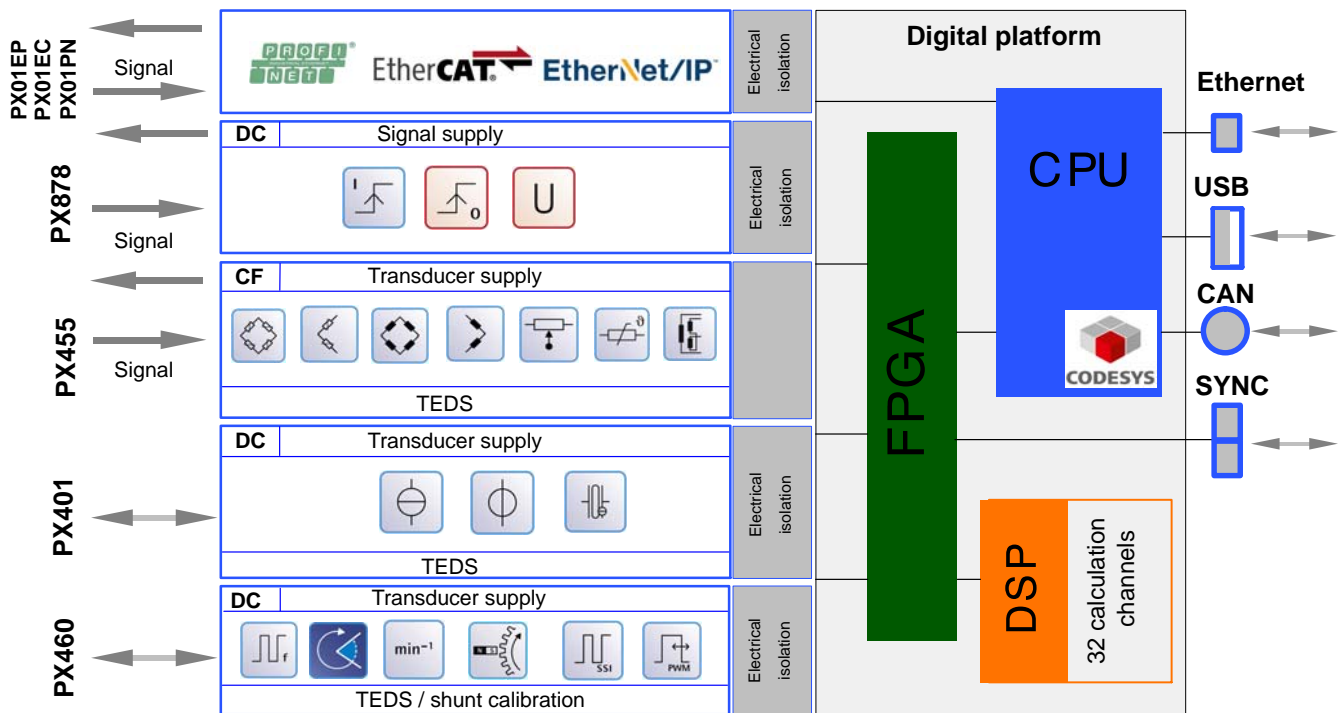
PX01EP
PX01EC
PX01PN

Signal

PROFI NET EtherCAT. EtherNet/IP

Electrical isolation

Digital platform

Ethernet

DC Signal supply

U

PX878

Signal

Electrical isolation

CPU

USB

CF Transducer supply

PX455

Signal

TEDS

FPGA

CAN

CODESYS

SYNC

DC Transducer supply

PX401

TEDS

Electrical isolation

DSP

32 calculation channels

DC Transducer supply

PX460

min⁻¹

SSI

PWM

TEDS / shunt calibration

Electrical isolation